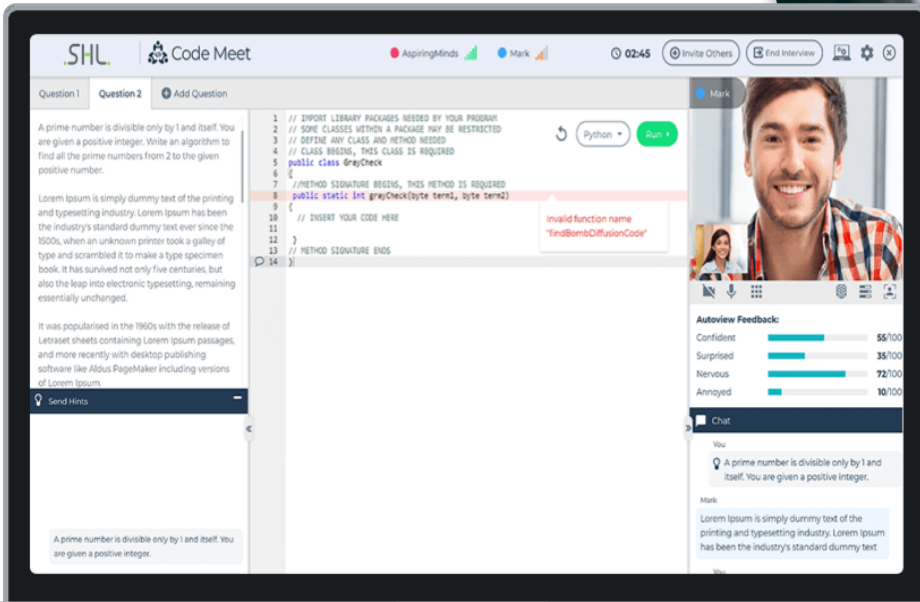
SHL. Code Meet

AspiringMinds Mark 02:45 Invite Others End Interview

Question 1 Question 2 Add Question

A prime number is divisible only by 1 and itself. You are given a positive integer. Write an algorithm to find all the prime numbers from 2 to the given positive number.

Lorem Ipsum is simply dummy text of the printing and typesetting industry. Lorem Ipsum has been the industry's standard dummy text ever since the 1500s, when an unknown printer took a galley of type and scrambled it to make a type specimen book. It has survived not only five centuries, but also the leap into electronic typesetting, remaining essentially unchanged.

It was popularised in the 1960s with the release of Letraset sheets containing Lorem Ipsum passages, and more recently with desktop publishing software like Aldus PageMaker including versions of Lorem Ipsum.

Send Hints

A prime number is divisible only by 1 and itself. You are given a positive integer.

1 // IMPORT LIBRARY PACKAGES NEEDED BY YOUR PROGRAM
2 // SOME CLASSES WITHIN A PACKAGE MAY BE RESTRICTED
3 // DEFINE ANY CLASS AND METHOD NEEDED
4 // CLASS BEGINS, THIS CLASS IS REQUIRED
5 public class GrayCheck
6 {
7 //METHOD SIGNATURE BEGINS, THIS METHOD IS REQUIRED
8 public static int grayCheck(byte term1, byte term2)
9 {
10 // INSERT YOUR CODE HERE
11
12 }
13 // METHOD SIGNATURE ENDS
14 }

Python Run

Invalid function name "findBombDiffusionCode"

Mark

Autoview Feedback:
Confident 55/100
Surprised 35/100
Nervous 72/100
Annoyed 10/100

Chat

You
A prime number is divisible only by 1 and itself. You are given a positive integer.

Mark
Lorem Ipsum is simply dummy text of the printing and typesetting industry. Lorem Ipsum has been the industry's standard dummy text

You